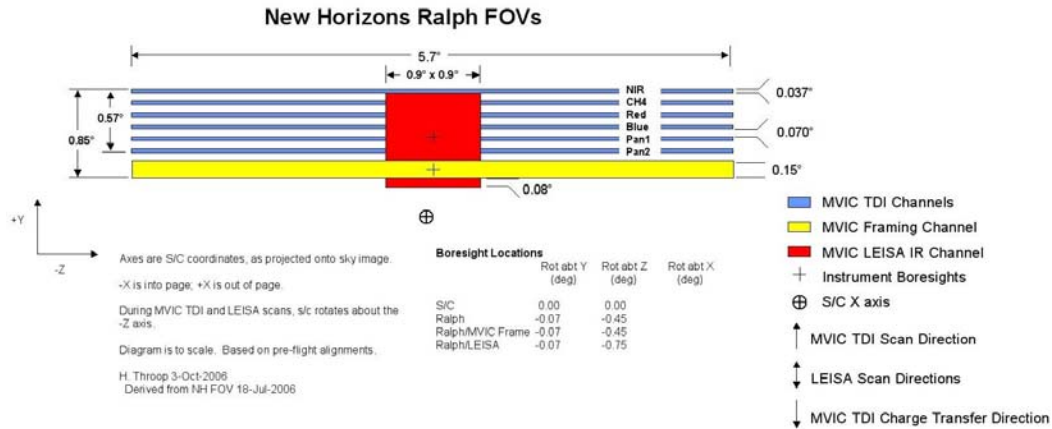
New Horizons Ralph FOVs

5.7°

0.9° x 0.9°

NIR
CH4
Red
Blue
Pan1
Pan2

0.037°

0.070°

0.15°

0.57°

0.85°

0.08°

+Y

-Z

MVIC TDI Channels

MVIC Framing Channel

MVIC LEISA IR Channel

Instrument Boresights

S/C X axis

MVIC TDI Scan Direction

LEISA Scan Directions

MVIC TDI Charge Transfer Direction

Axes are S/C coordinates, as projected onto sky image.

-X is into page; +X is out of page.

During MVIC TDI and LEISA scans, s/c rotates about the -Z axis.

Diagram is to scale. Based on pre-flight alignments.

H. Throop 3-Oct-2006
Derived from NH FOV 18-Jul-2006

Boresight Locations

| | Rot abt Y (deg) | Rot abt Z (deg) | Rot abt X (deg) |
|---|---|---|---|
| S/C | 0.00 | 0.00 | |
| Ralph | -0.07 | -0.45 | |
| Ralph/MVIC Frame | -0.07 | -0.45 | |
| Ralph/LEISA | -0.07 | -0.75 | |